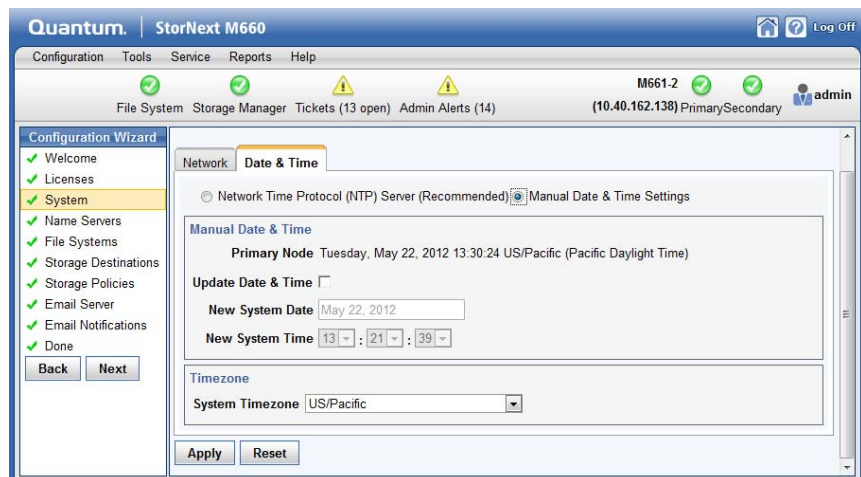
Quantum. | StorNext M660

Log Off

Configuration Tools Service Reports Help

File System Storage Manager Tickets (13 open) Admin Alerts (14)

M661-2
(10.40.162.138) Primary Secondary

admin

Configuration Wizard
Welcome
Licenses
System
Name Servers
File Systems
Storage Destinations
Storage Policies
Email Server
Email Notifications
Done

Back Next

Network Date & Time

Network Time Protocol (NTP) Server (Recommended) Manual Date & Time Settings

Manual Date & Time

Primary Node Tuesday, May 22, 2012 13:30:24 US/Pacific (Pacific Daylight Time)

Update Date & Time

New System Date May 22, 2012

New System Time 13 : 21 : 39

Timezone

System Timezone US/Pacific

Apply Reset